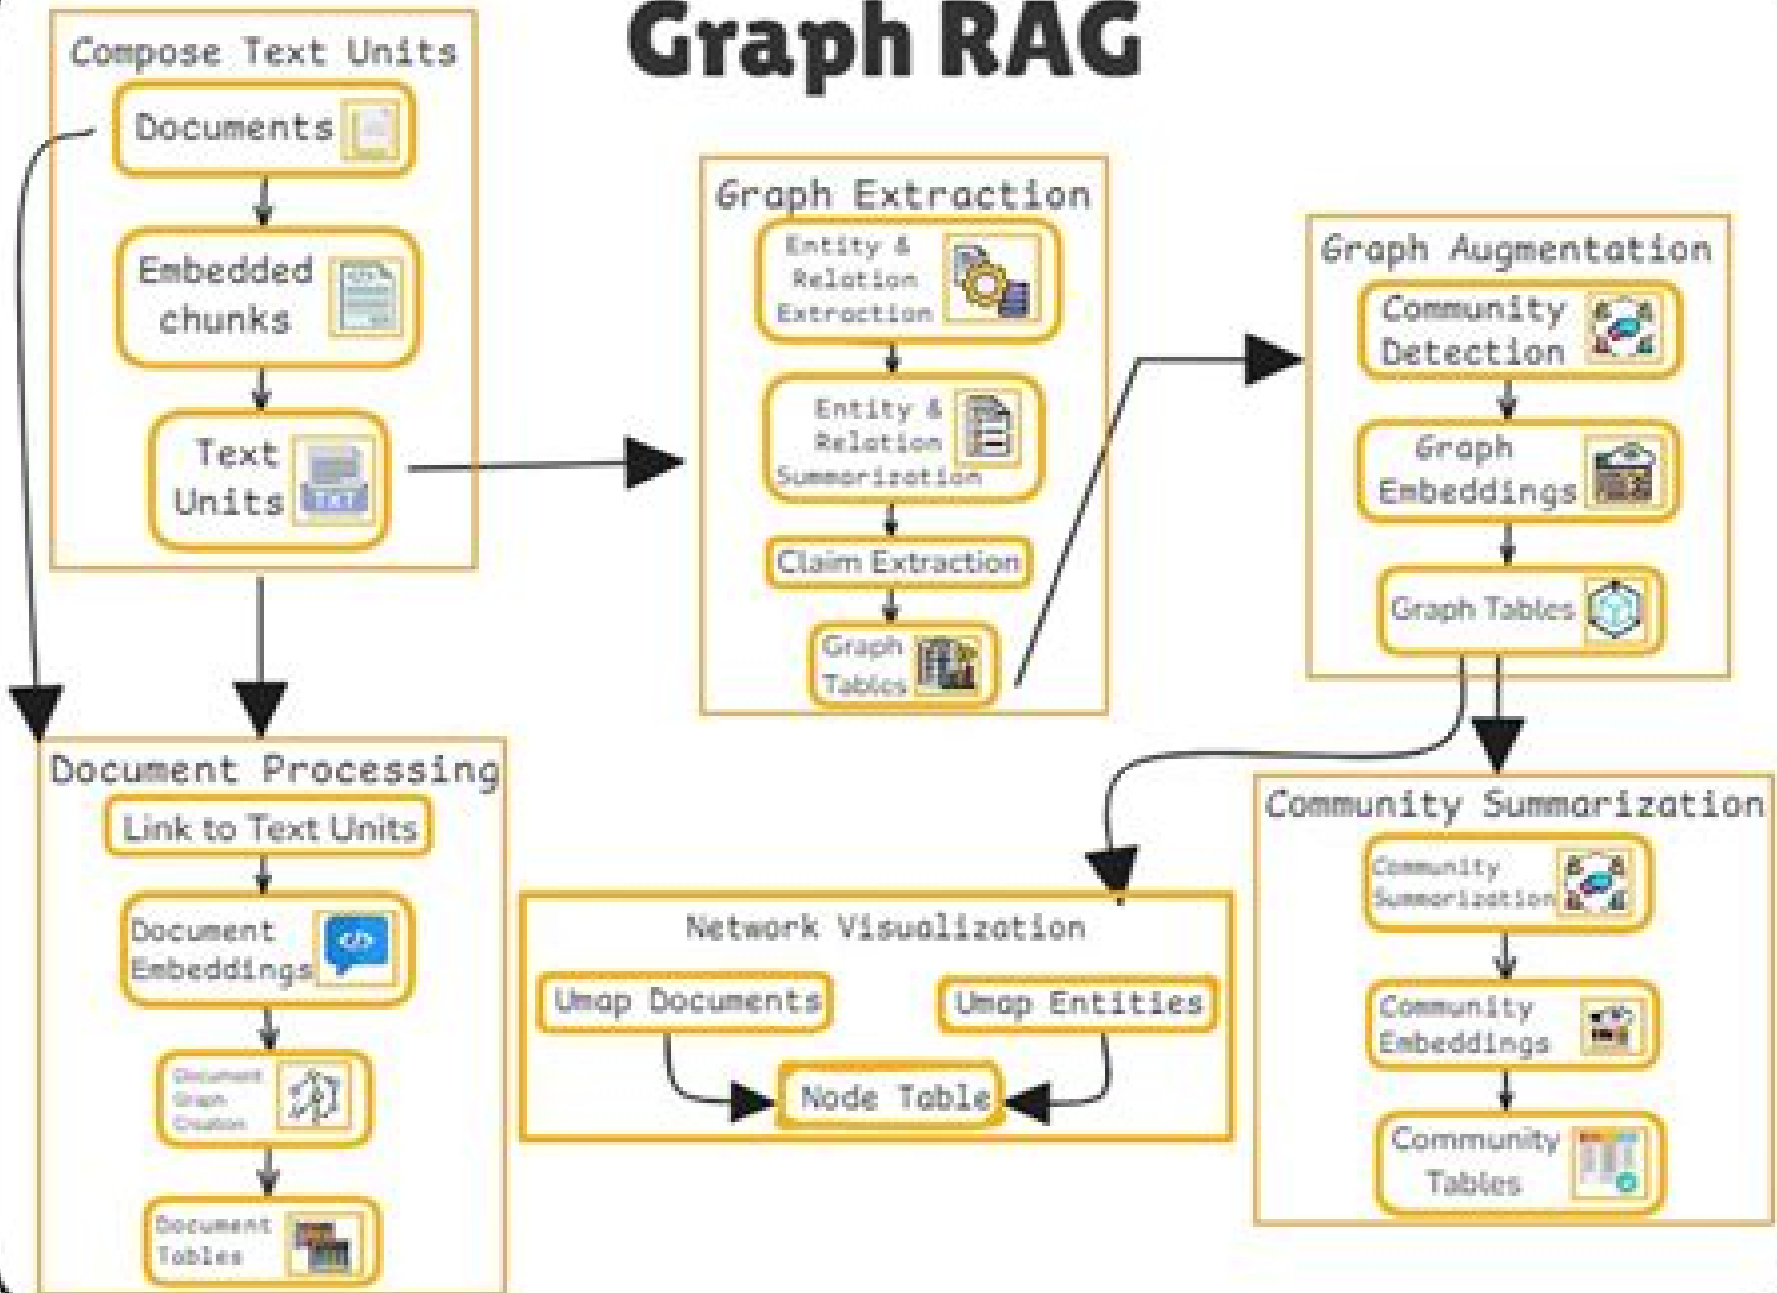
Graph RAG

Compose Text Units
Documents
Embedded chunks
Text Units
TXT

Graph Extraction
Entity & Relation Extraction
Entity & Relation Summarization
Claim Extraction
Graph Tables

Graph Augmentation
Community Detection
Graph Embeddings
Graph Tables

Document Processing
Link to Text Units
Document Embeddings
Document Graph Creation
Document Tables

Network Visualization
Umap Documents
Umap Entities
Node Table

Community Summarization
Community Summarization
Community Embeddings
Community Tables